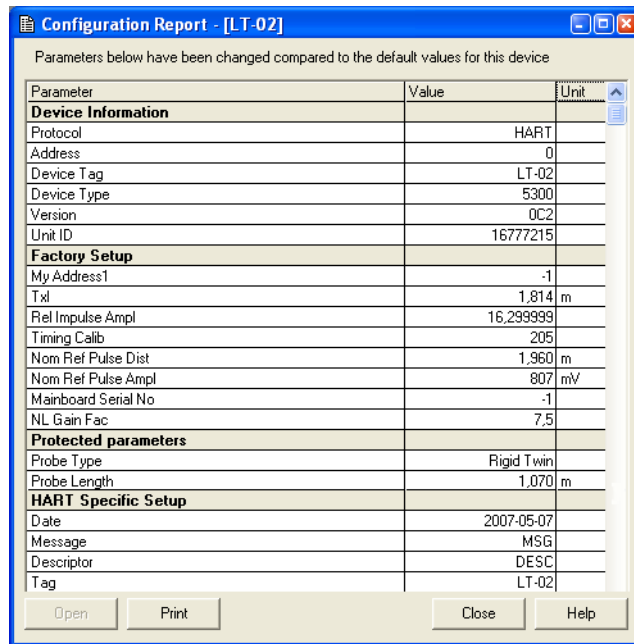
Configuration Report - [LT-02]

Parameters below have been changed compared to the default values for this device

| Parameter | Value | Unit |
|---|---|---|
| **Device Information** | | |
| Protocol | HART | |
| Address | 0 | |
| Device Tag | LT-02 | |
| Device Type | 5300 | |
| Version | 0C2 | |
| Unit ID | 16777215 | |
| **Factory Setup** | | |
| My Address1 | -1 | |
| Txl | 1,814 | m |
| Rel Impulse Ampl | 16,299999 | |
| Timing Calib | 205 | |
| Nom Ref Pulse Dist | 1,960 | m |
| Nom Ref Pulse Ampl | 807 | mV |
| Mainboard Serial No | -1 | |
| NL Gain Fac | 7,5 | |
| **Protected parameters** | | |
| Probe Type | Rigid Twin | |
| Probe Length | 1,070 | m |
| **HART Specific Setup** | | |
| Date | 2007-05-07 | |
| Message | MSG | |
| Descriptor | DESC | |
| Tag | LT-02 | |

Open Print Close Help